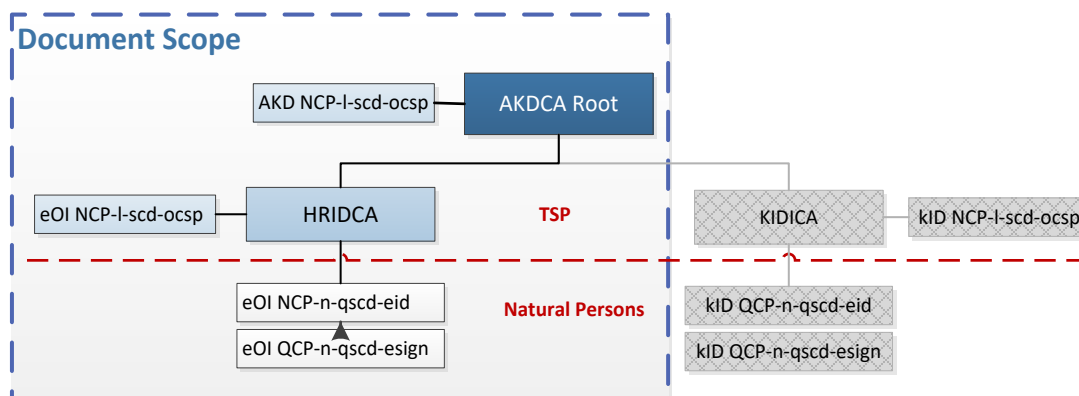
Document Scope

AKD NCP-l-scd-ocsp

AKDCA Root

eOI NCP-l-scd-ocsp

HRIDCA

TSP

KIDICA

kID NCP-l-scd-ocsp

eOI NCP-n-qscd-eid

eOI QCP-n-qscd-esign

Natural Persons

kID QCP-n-qscd-eid

kID QCP-n-qscd-esign